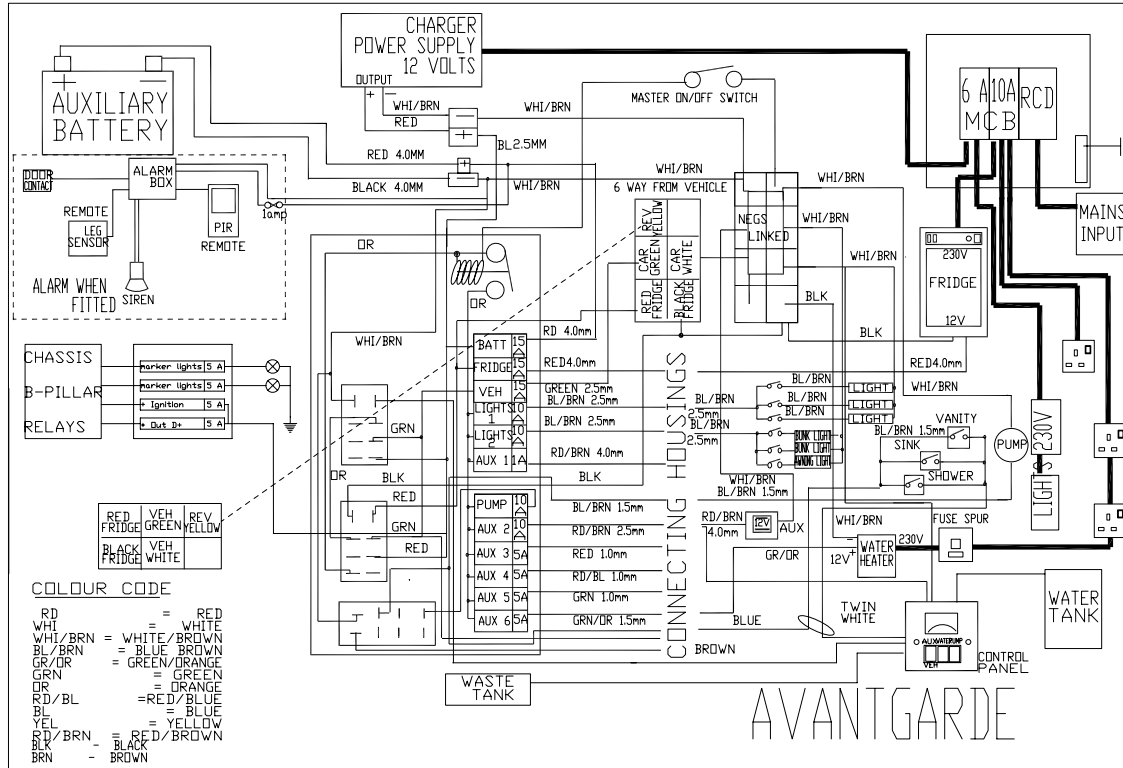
CHARGER POWER SUPPLY 12 VOLTS

OUTPUT

+ -

AUXILIARY BATTERY

+ -

WHI/BRN

RED

WHI/BRN

MASTER ON/OFF SWITCH

BL 2.5MM

RED 4.0MM

BLACK 4.0MM

WHI/BRN

WHI/BRN

6 WAY FROM VEHICLE

WHI/BRN

6 A 10A MCB RCD

MAINS INPUT

DOOR CONTACT

ALARM BOX

REMOTE

LEG SENSOR

PIR REMOTE

1amp

ALARM WHEN FITTED

SIREN

OR

OR

REV YELLOW

CAR GREEN

CAR WHITE

RED FRIDGE

BLACK FRIDGE

NEGS LINKED

WHI/BRN

WHI/BRN

230V

FRIDGE

12V

BLK

BLK

CHASSIS

B-PILLAR

RELAYS

marker lights 5 A

marker lights 5 A

+ Ignition 5 A

+ Out D+ 5 A

WHI/BRN

BATT 15

FRIDGE 15

VEH LIGHTS 1 15

LIGHTS 2 10

AUX 1 10

RD 4.0mm

RED4.0mm

GREEN 2.5mm

BL/BRN 2.5mm

BL/BRN 2.5mm

RD/BRN 4.0mm

BLK

CONNECTING HOUSINGS

RED4.0mm

WHI/BRN

BL/BRN

BL/BRN

BL/BRN

BL/BRN

2.5mm

2.5mm

LIGHT

LIGHT

LIGHT

BUNK LIGHT

BUNK LIGHT

AWNING LIGHT

VANITY

BL/BRN 1.5mm

PUMP

SINK

SHOWER

230V

LIGHTS

GRN

OR

BLK

RED

GRN

RED

PUMP 10

AUX 2 10

AUX 3 5A

AUX 4 5A

AUX 5 5A

AUX 6 5A

BL/BRN 1.5mm

RD/BRN 2.5mm

RED 1.0mm

RD/BL 1.0mm

GRN 1.0mm

GRN/OR 1.5mm

WHI/BRN

BL/BRN 1.5mm

RD/BRN

4.0mm

12V

AUX

WHI/BRN

GR/OR

12V

WATER HEATER

230V

FUSE SPUR

WATER TANK

BLUE

TWIN WHITE

BROWN

AUX WATER PUMP

VEH

CONTROL PANEL

| RED FRIDGE | VEH GREEN | REV YELLOW |
|---|---|---|
| BLACK FRIDGE | VEH WHITE | |

COLOUR CODE

RD = RED
WHI = WHITE
WHI/BRN = WHITE/BROWN
BL/BRN = BLUE BROWN
GR/OR = GREEN/ORANGE
GRN = GREEN
OR = ORANGE
RD/BL =RED/BLUE
BL = BLUE
YEL = YELLOW
RD/BRN = RED/BROWN
BLK - BLACK
BRN - BROWN

WASTE TANK

AVANTGARDE